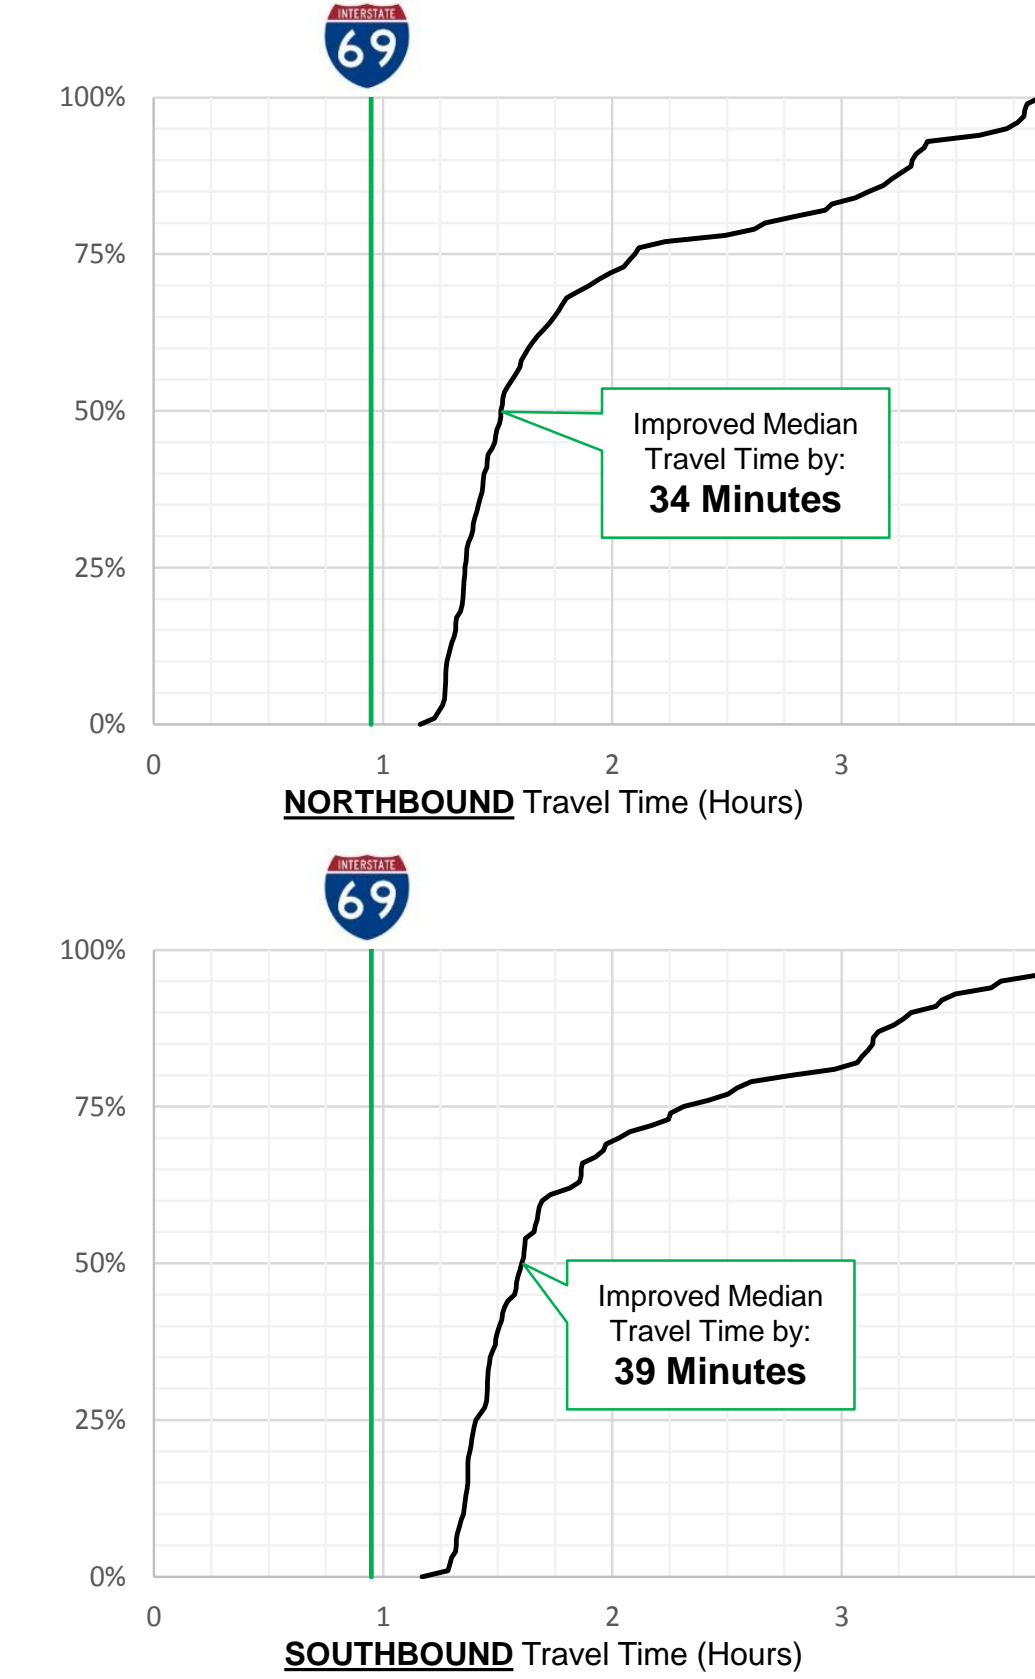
INTERSTATE
69

100%
75%
50%
25%
0%

Improved Median Travel Time by:
34 Minutes

0
1
2
3

NORTHBOUND Travel Time (Hours)

INTERSTATE
69

100%
75%
50%
25%
0%

Improved Median Travel Time by:
39 Minutes

0
1
2
3

SOUTHBOUND Travel Time (Hours)